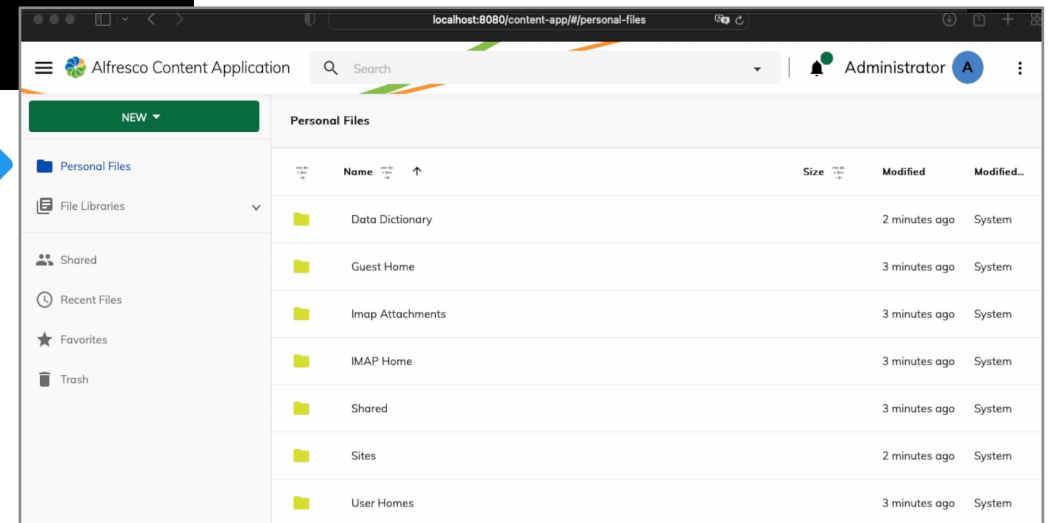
localhost:8080/content-app/#/personal-files

Alfresco Content Application

Search

Administrator A

NEW

Personal Files

File Libraries

Shared

Recent Files

Favorites

Trash

Personal Files

| Name | Size | Modified | Modified... |
|---|---|---|---|
| Data Dictionary | | 2 minutes ago | System |
| Guest Home | | 3 minutes ago | System |
| Imap Attachments | | 3 minutes ago | System |
| IMAP Home | | 3 minutes ago | System |
| Shared | | 3 minutes ago | System |
| Sites | | 2 minutes ago | System |
| User Homes | | 3 minutes ago | System |